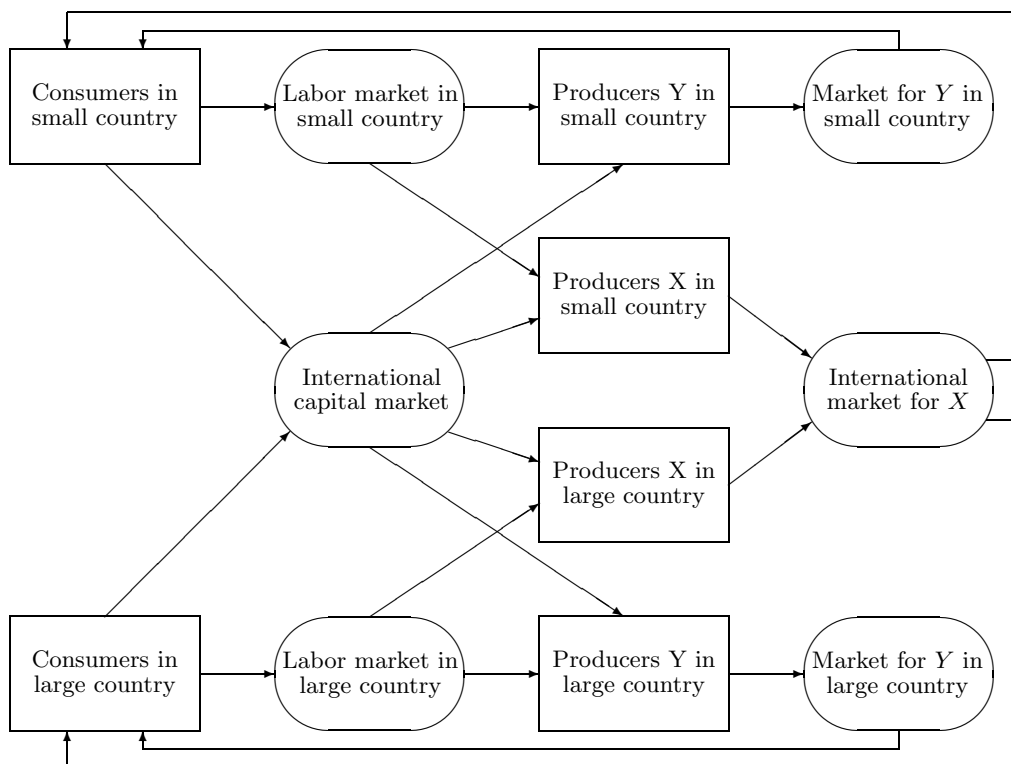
Consumers in small country

Labor market in small country

Producers Y in small country

Market for $Y$ in small country

Producers X in small country

International capital market

International market for $X$

Producers X in large country

Consumers in large country

Labor market in large country

Producers Y in large country

Market for $Y$ in large country